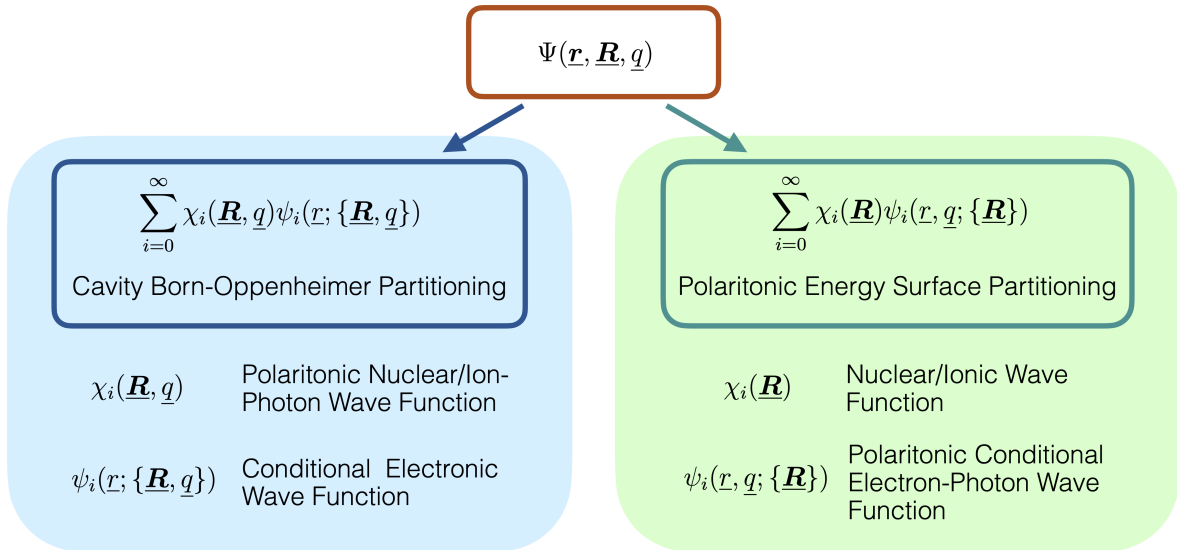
$\Psi(\underline{\boldsymbol{r}}, \underline{\boldsymbol{R}}, \underline{q})$

$\sum_{i=0}^{\infty} \chi_i(\underline{\boldsymbol{R}}, \underline{q}) \psi_i(\underline{r}; \{\underline{\boldsymbol{R}}, \underline{q}\})$

Cavity Born-Oppenheimer Partitioning

$\chi_i(\underline{\boldsymbol{R}}, \underline{q})$ Polaritonic Nuclear/Ion-Photon Wave Function

$\psi_i(\underline{r}; \{\underline{\boldsymbol{R}}, \underline{q}\})$ Conditional Electronic Wave Function

$\sum_{i=0}^{\infty} \chi_i(\underline{\boldsymbol{R}}) \psi_i(\underline{r}, \underline{q}; \{\underline{\boldsymbol{R}}\})$

Polaritonic Energy Surface Partitioning

$\chi_i(\underline{\boldsymbol{R}})$ Nuclear/Ionic Wave Function

$\psi_i(\underline{r}, \underline{q}; \{\underline{\boldsymbol{R}}\})$ Polaritonic Conditional Electron-Photon Wave Function